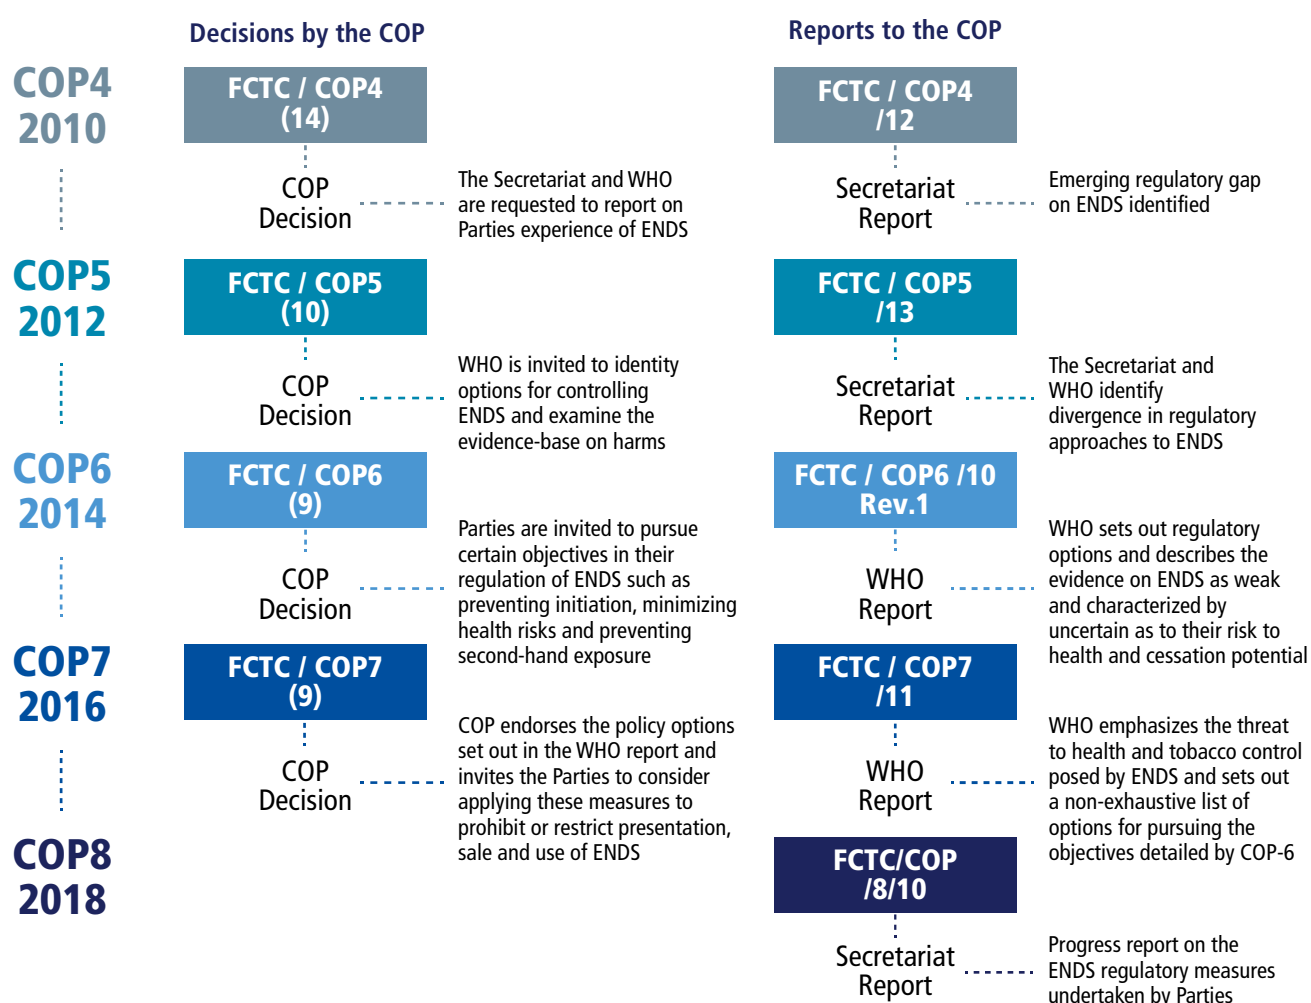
Decisions by the COP

Reports to the COP

COP4 2010

FCTC / COP4 (14)

COP Decision

The Secretariat and WHO are requested to report on Parties experience of ENDS

FCTC / COP4 /12

Secretariat Report

Emerging regulatory gap on ENDS identified

COP5 2012

FCTC / COP5 (10)

COP Decision

WHO is invited to identity options for controlling ENDS and examine the evidence-base on harms

FCTC / COP5 /13

Secretariat Report

The Secretariat and WHO identify divergence in regulatory approaches to ENDS

COP6 2014

FCTC / COP6 (9)

COP Decision

Parties are invited to pursue certain objectives in their regulation of ENDS such as preventing initiation, minimizing health risks and preventing second-hand exposure

FCTC / COP6 /10 Rev.1

WHO Report

WHO sets out regulatory options and describes the evidence on ENDS as weak and characterized by uncertain as to their risk to health and cessation potential

COP7 2016

FCTC / COP7 (9)

COP Decision

COP endorses the policy options set out in the WHO report and invites the Parties to consider applying these measures to prohibit or restrict presentation, sale and use of ENDS

FCTC / COP7 /11

WHO Report

WHO emphasizes the threat to health and tobacco control posed by ENDS and sets out a non-exhaustive list of options for pursuing the objectives detailed by COP-6

COP8 2018

FCTC/COP /8/10

Secretariat Report

Progress report on the ENDS regulatory measures undertaken by Parties